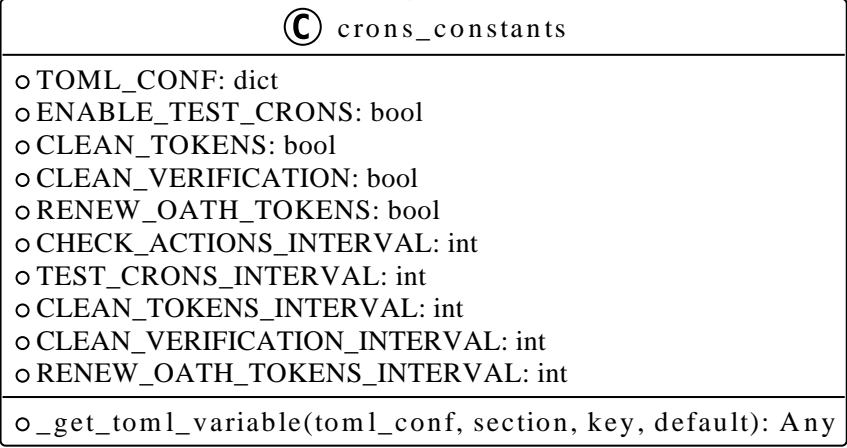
C crons_constants

TOML_CONF: dict
ENABLE_TEST_CRONS: bool
CLEAN_TOKENS: bool
CLEAN_VERIFICATION: bool
RENEW_OATH_TOKENS: bool
CHECK_ACTIONS_INTERVAL: int
TEST_CRONS_INTERVAL: int
CLEAN_TOKENS_INTERVAL: int
CLEAN_VERIFICATION_INTERVAL: int
RENEW_OATH_TOKENS_INTERVAL: int

_get_toml_variable(toml_conf, section, key, default): Any